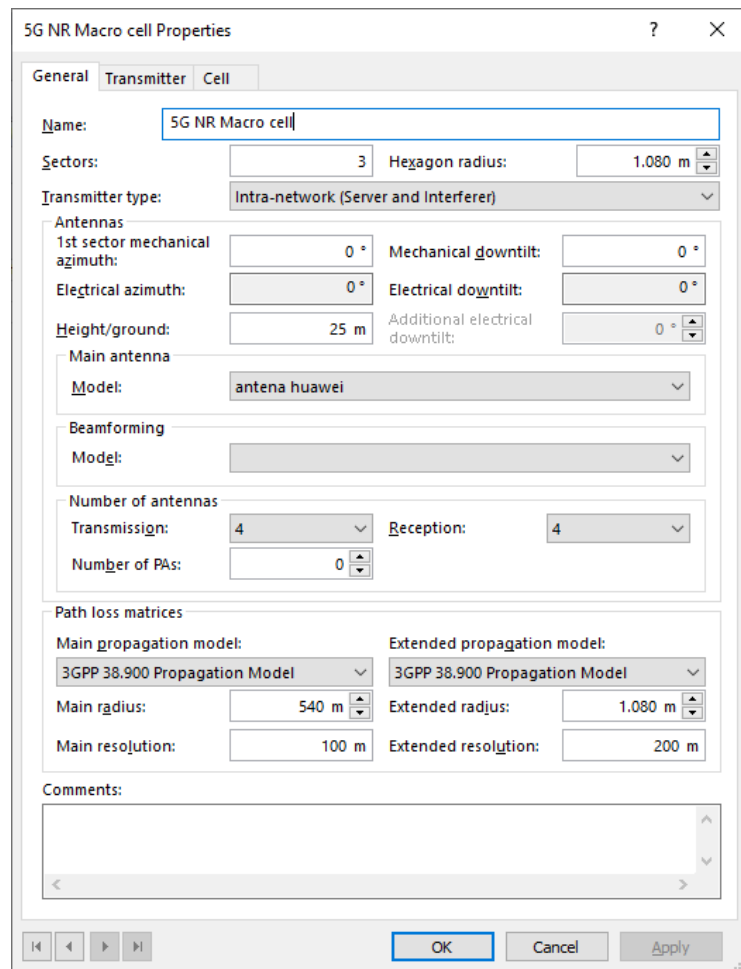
5G NR Macro cell Properties ? ×

General Transmitter Cell

Name: 5G NR Macro cell

Sectors: 3 Hexagon radius: 1.080 m

Transmitter type: Intra-network (Server and Interferer)

Antennas

1st sector mechanical azimuth: 0 ° Mechanical downtilt: 0 °

Electrical azimuth: 0 ° Electrical downtilt: 0 °

Height/ground: 25 m Additional electrical downtilt: 0 °

Main antenna

Model: antena huawei

Beamforming

Model:

Number of antennas

Transmission: 4 Reception: 4

Number of PAs: 0

Path loss matrices

Main propagation model: Extended propagation model:

3GPP 38.900 Propagation Model 3GPP 38.900 Propagation Model

Main radius: 540 m Extended radius: 1.080 m

Main resolution: 100 m Extended resolution: 200 m

Comments:

OK Cancel Apply